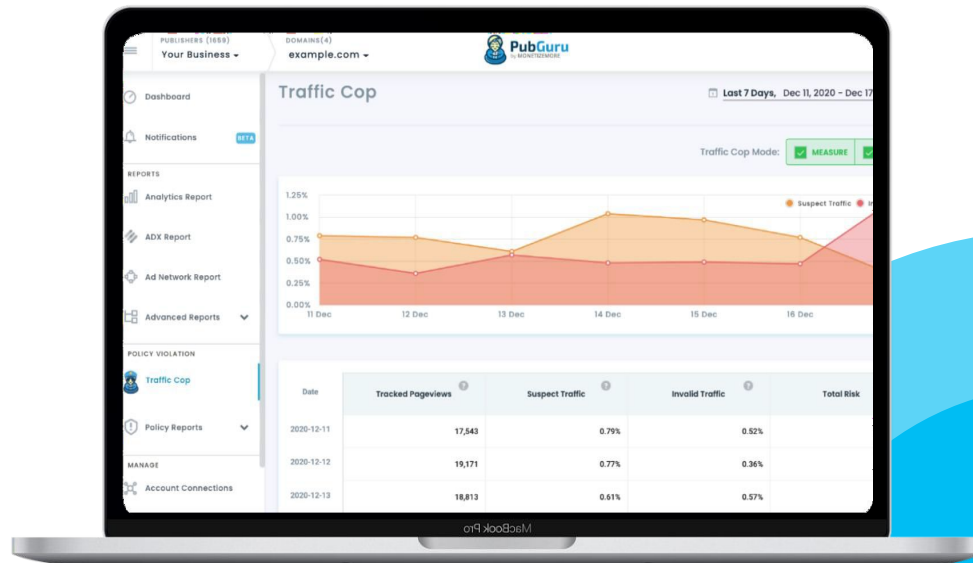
PUBLISHERS (1659)
Your Business

DOMAINS(4)
example.com

PubGuru
by MONETIZEMORE

Dashboard

Notifications BETA

REPORTS

Analytics Report

ADX Report

Ad Network Report

Advanced Reports

POLICY VIOLATION

Traffic Cop

Policy Reports

MANAGE

Account Connections

Traffic Cop

Last 7 Days, Dec 11, 2020 - Dec 17

Traffic Cop Mode: MEASURE

Suspect Traffic

1.25%
1.00%
0.75%
0.50%
0.25%
0.00%

11 Dec 12 Dec 13 Dec 14 Dec 15 Dec 16 Dec

| Date | Tracked Pageviews | Suspect Traffic | Invalid Traffic | Total Risk |
|---|---|---|---|---|
| 2020-12-11 | 17,543 | 0.79% | 0.52% | |
| 2020-12-12 | 19,171 | 0.77% | 0.36% | |
| 2020-12-13 | 18,813 | 0.61% | 0.57% | |

MacBook Pro